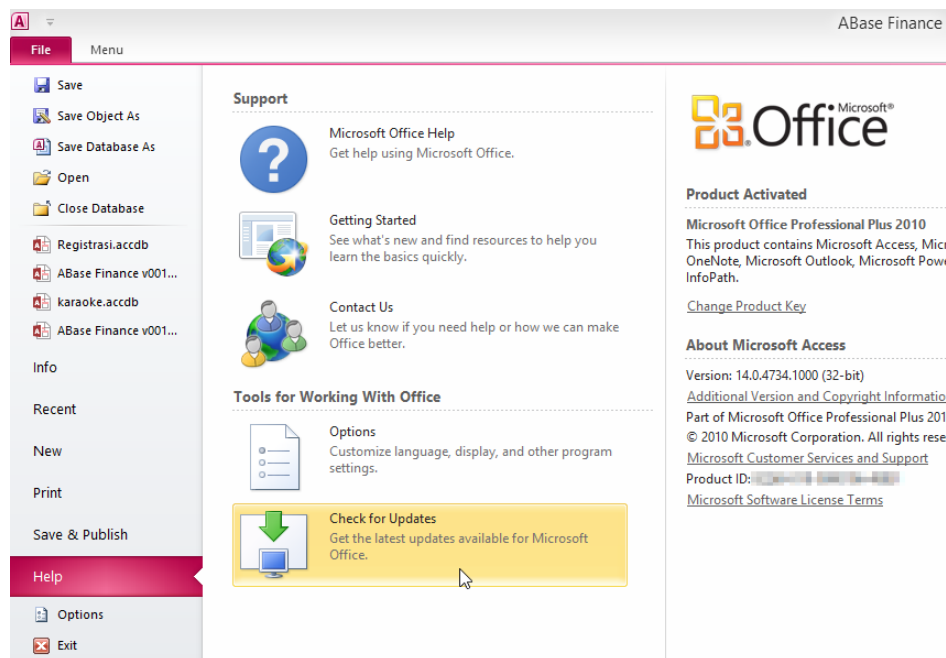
ABase Finance

File

Menu

Save

Save Object As

Save Database As

Open

Close Database

Registrasi.accdb

ABase Finance v001...

karaoke.accdb

ABase Finance v001...

Info

Recent

New

Print

Save & Publish

Help

Options

Exit

Support

Microsoft Office Help
Get help using Microsoft Office.

Getting Started
See what's new and find resources to help you learn the basics quickly.

Contact Us
Let us know if you need help or how we can make Office better.

Tools for Working With Office

Options
Customize language, display, and other program settings.

Check for Updates
Get the latest updates available for Microsoft Office.

Microsoft® Office

Product Activated

Microsoft Office Professional Plus 2010

This product contains Microsoft Access, Micr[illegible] OneNote, Microsoft Outlook, Microsoft Pow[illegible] InfoPath.

Change Product Key

About Microsoft Access

Version: 14.0.4734.1000 (32-bit)

Additional Version and Copyright Informatio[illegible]

Part of Microsoft Office Professional Plus 201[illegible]

© 2010 Microsoft Corporation. All rights rese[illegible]

Microsoft Customer Services and Support

Product ID: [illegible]

Microsoft Software License Terms